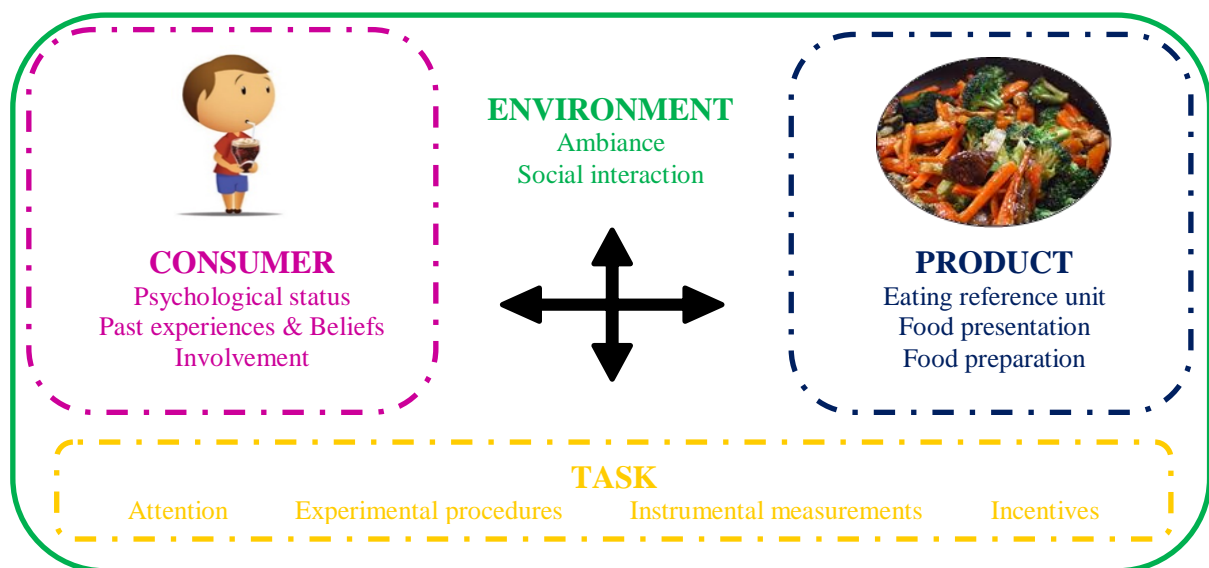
CONSUMER
Psychological status
Past experiences & Beliefs
Involvement

ENVIRONMENT
Ambiance
Social interaction

PRODUCT
Eating reference unit
Food presentation
Food preparation

TASK
Attention
Experimental procedures
Instrumental measurements
Incentives